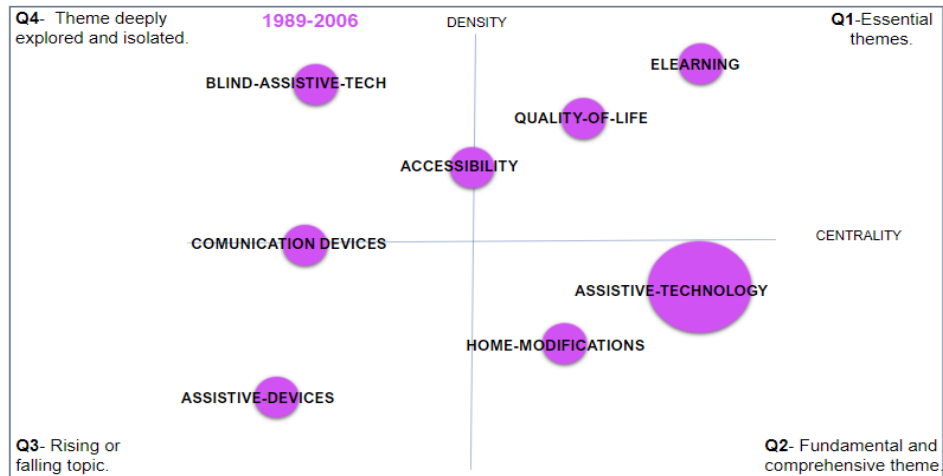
**Q4**- Theme deeply explored and isolated.

1989-2006

DENSITY

**Q1**-Essential themes.

ELEARNING

BLIND-ASSISTIVE-TECH

QUALITY-OF-LIFE

ACCESSIBILITY

COMUNICATION DEVICES

CENTRALITY

ASSISTIVE-TECHNOLOGY

HOME-MODIFICATIONS

ASSISTIVE-DEVICES

**Q3**- Rising or falling topic.

**Q2**- Fundamental and comprehensive theme.